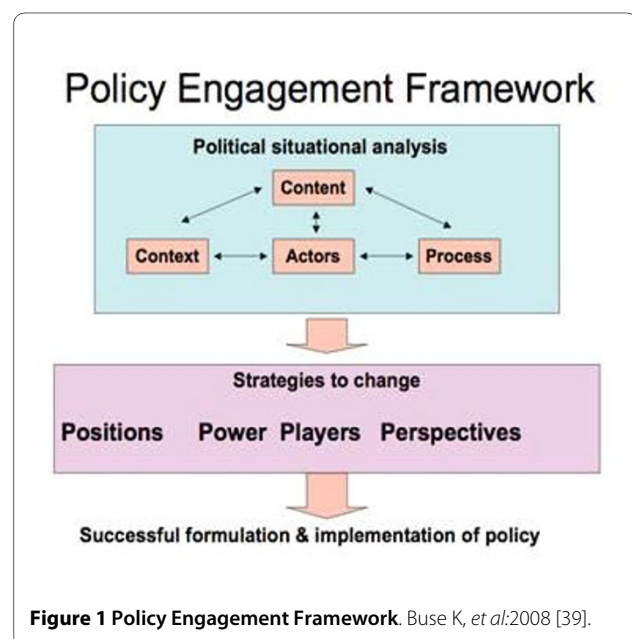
Policy Engagement Framework

Political situational analysis

Content

Context

Actors

Process

Strategies to change

Positions Power Players Perspectives

Successful formulation & implementation of policy

**Figure 1 Policy Engagement Framework**. Buse K, *et al*:2008 [39].